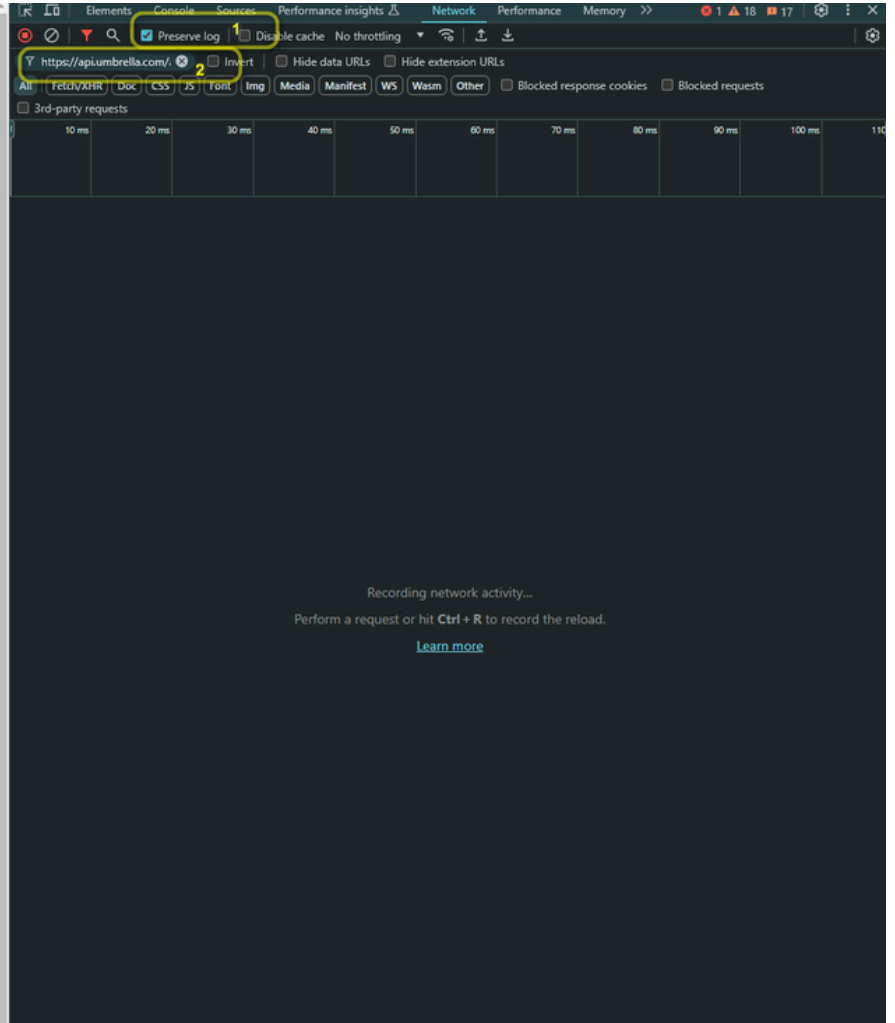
Elements Console Sources Performance insights Network Performance Memory >> 1 18 17

Preserve log 1 Disable cache No throttling

https://api.umbrella.com/: 2 Invert Hide data URLs Hide extension URLs

All Fetch/XHR Doc CSS JS Font Img Media Manifest WS Wasm Other Blocked response cookies Blocked requests

3rd-party requests

10 ms 20 ms 30 ms 40 ms 50 ms 60 ms 70 ms 80 ms 90 ms 100 ms 110

Recording network activity...

Perform a request or hit **Ctrl + R** to record the reload.

Learn more